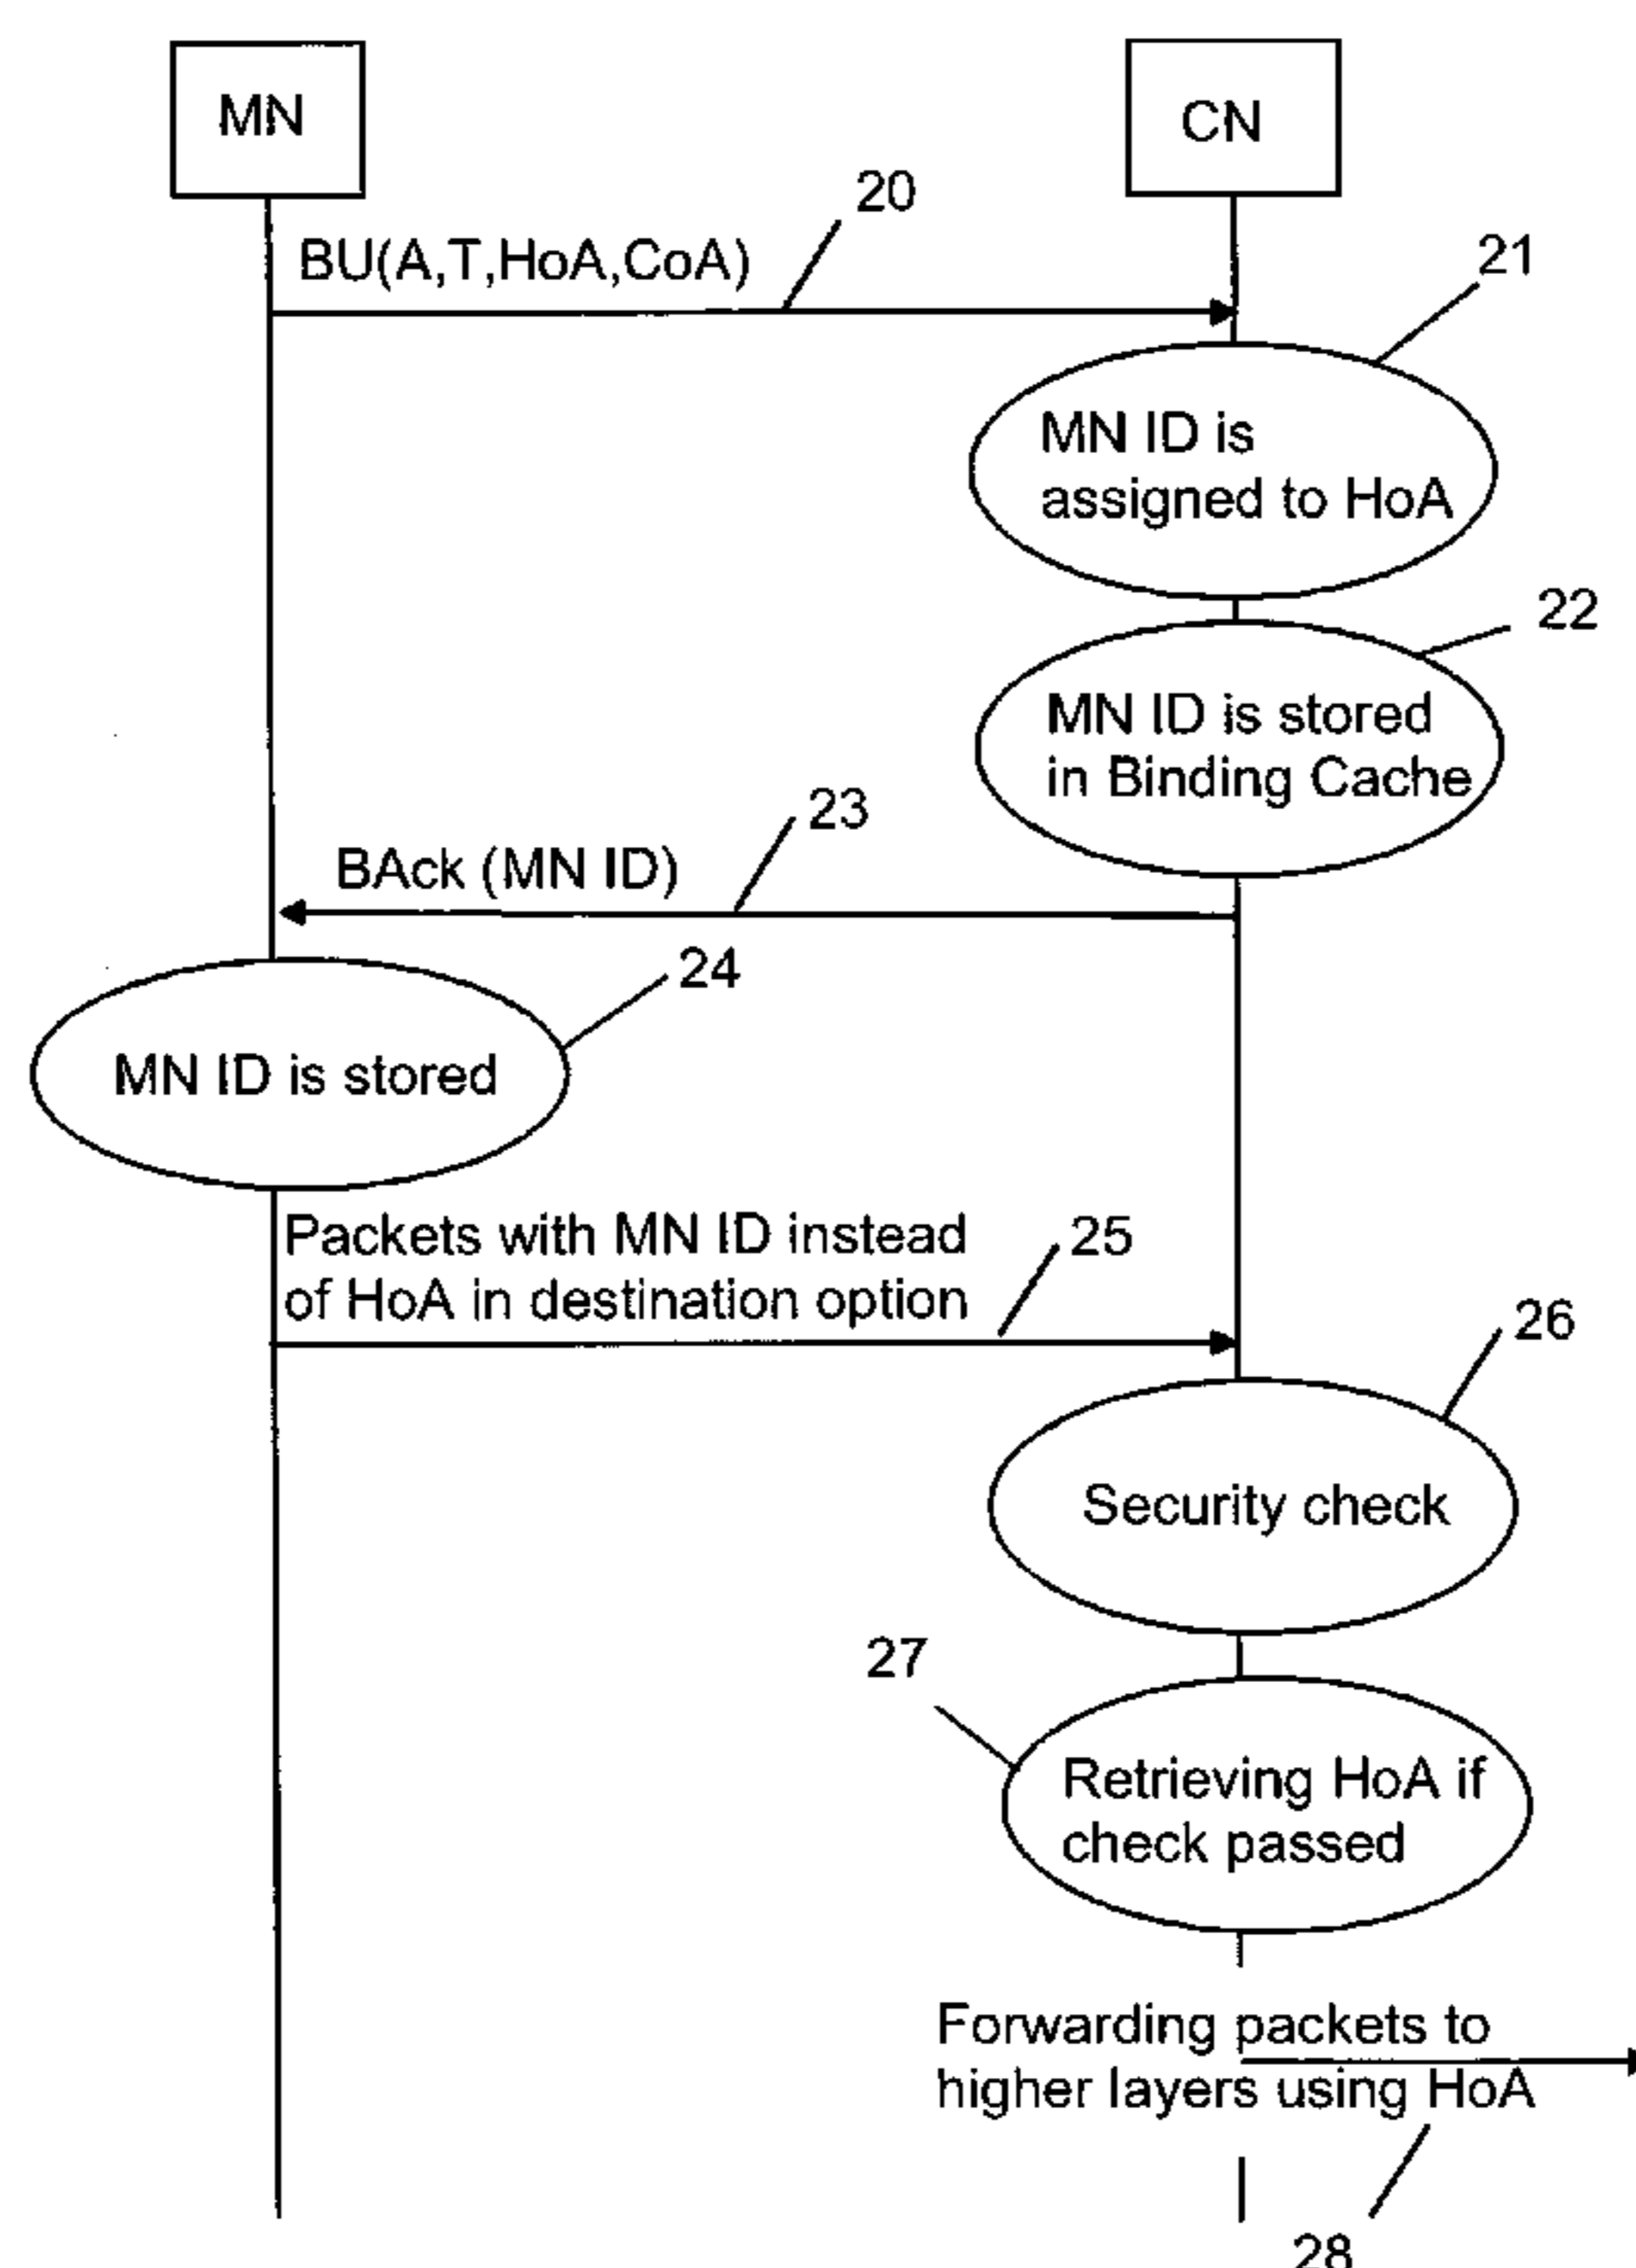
MN

CN

20

BU(A,T,HoA,CoA)

21

MN ID is assigned to HoA

22

MN ID is stored in Binding Cache

23

BAck (MN ID)

24

MN ID is stored

Packets with MN ID instead of HoA in destination option

25

26

Security check

27

Retrieving HoA if check passed

Forwarding packets to higher layers using HoA

28